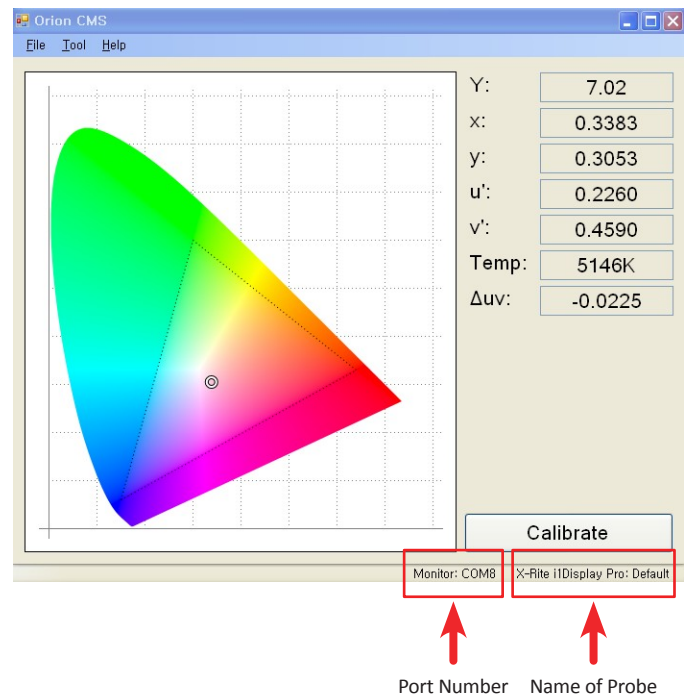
Orion CMS

File Tool Help

| | |
|---|---|
| Y: | 7.02 |
| x: | 0.3383 |
| y: | 0.3053 |
| u': | 0.2260 |
| v': | 0.4590 |
| Temp: | 5146K |
| Δuv: | -0.0225 |

Calibrate

Monitor: COM8

X-Rite i1Display Pro: Default

Port Number

Name of Probe